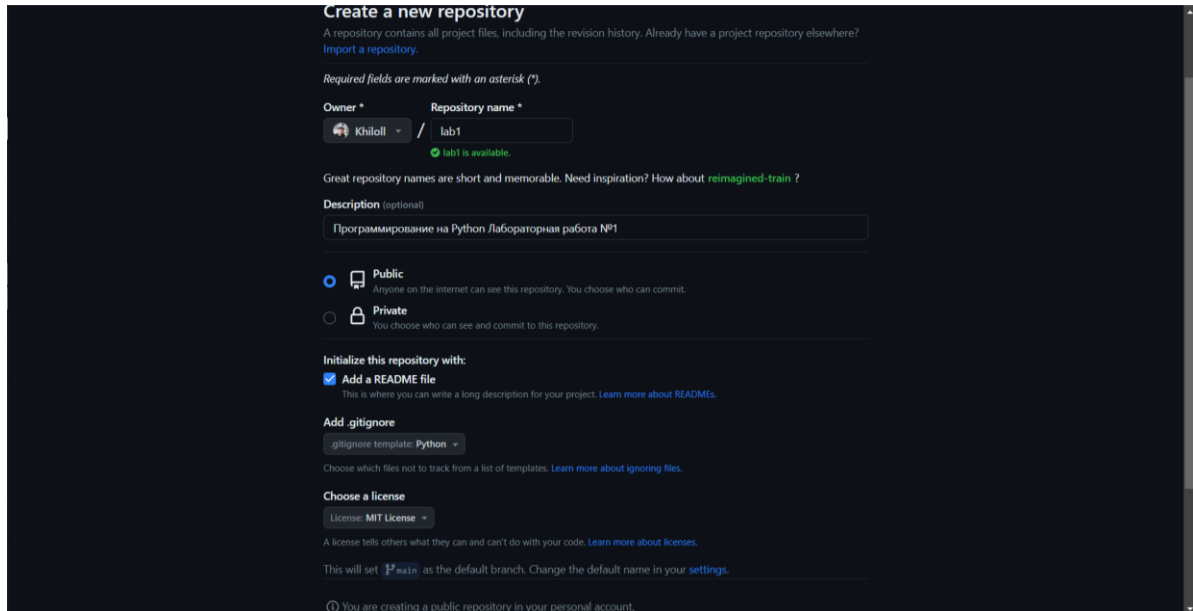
Create a new repository

A repository contains all project files, including the revision history. Already have a project repository elsewhere? Import a repository.

Required fields are marked with an asterisk (*).

Owner *

Khiloll

/

Repository name *

lab1

lab1 is available.

Great repository names are short and memorable. Need inspiration? How about reimagined-train ?

Description (optional)

Программирование на Python Лабораторная работа №1

Public
Anyone on the internet can see this repository. You choose who can commit.

Private
You choose who can see and commit to this repository.

Initialize this repository with:

Add a README file
This is where you can write a long description for your project. Learn more about READMEs.

Add .gitignore

.gitignore template: Python

Choose which files not to track from a list of templates. Learn more about ignoring files.

Choose a license

License: MIT License

A license tells others what they can and can't do with your code. Learn more about licenses.

This will set main as the default branch. Change the default name in your settings.

You are creating a public repository in your personal account.